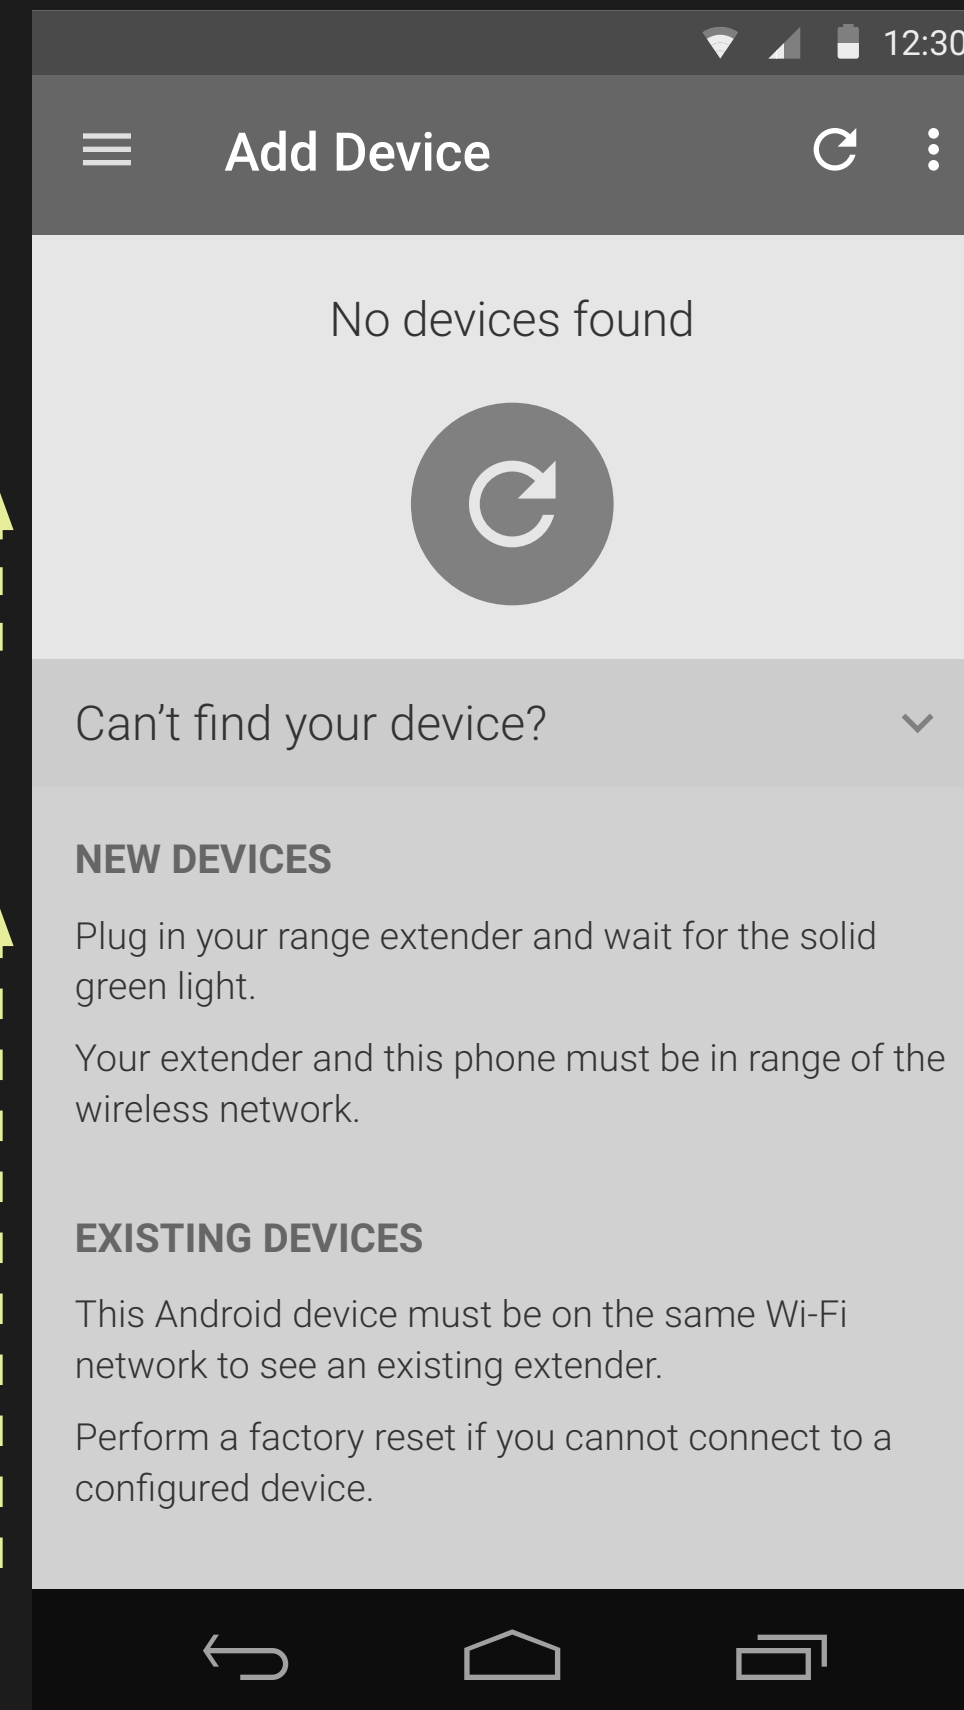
12:30

Add Device

No devices found

Can’t find your device?

NEW DEVICES

Plug in your range extender and wait for the solid green light.

Your extender and this phone must be in range of the wireless network.

EXISTING DEVICES

This Android device must be on the same Wi-Fi network to see an existing extender.

Perform a factory reset if you cannot connect to a configured device.